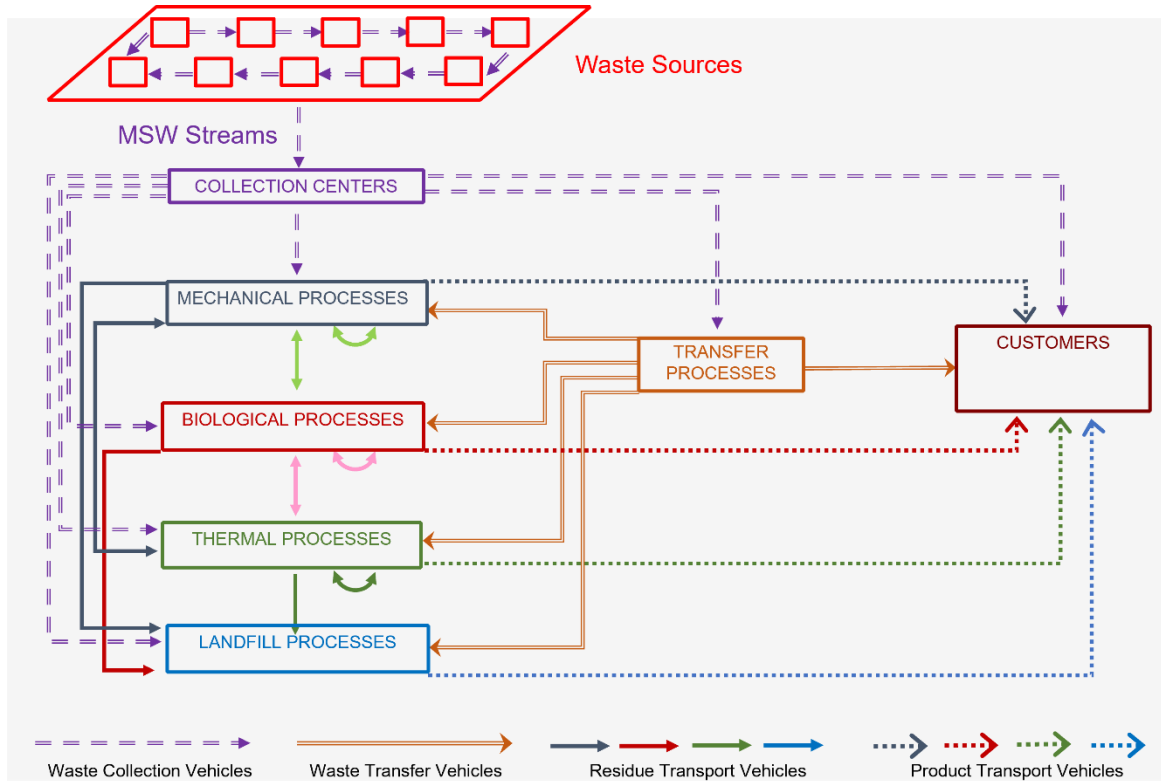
Waste Sources

MSW Streams

COLLECTION CENTERS

MECHANICAL PROCESSES

TRANSFER PROCESSES

CUSTOMERS

BIOLOGICAL PROCESSES

THERMAL PROCESSES

LANDFILL PROCESSES

Waste Collection Vehicles

Waste Transfer Vehicles

Residue Transport Vehicles

Product Transport Vehicles